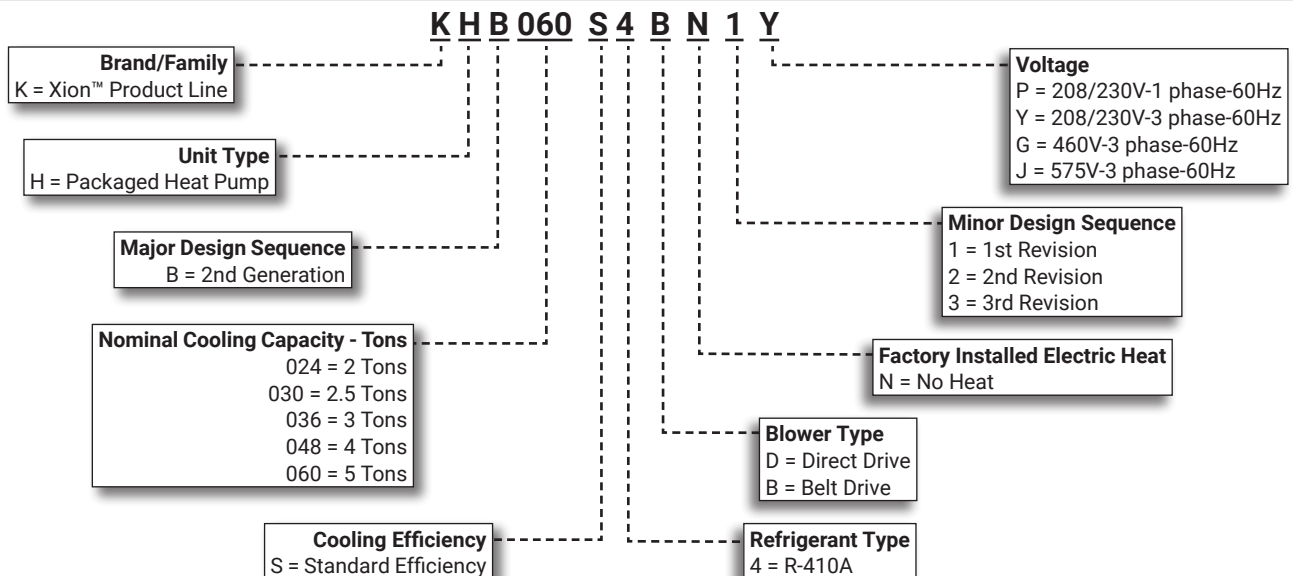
K H B 060 S 4 B N 1 Y

Brand/Family
K = Xion™ Product Line

Unit Type
H = Packaged Heat Pump

Major Design Sequence
B = 2nd Generation

Nominal Cooling Capacity - Tons
024 = 2 Tons
030 = 2.5 Tons
036 = 3 Tons
048 = 4 Tons
060 = 5 Tons

Cooling Efficiency
S = Standard Efficiency

Voltage
P = 208/230V-1 phase-60Hz
Y = 208/230V-3 phase-60Hz
G = 460V-3 phase-60Hz
J = 575V-3 phase-60Hz

Minor Design Sequence
1 = 1st Revision
2 = 2nd Revision
3 = 3rd Revision

Factory Installed Electric Heat
N = No Heat

Blower Type
D = Direct Drive
B = Belt Drive

Refrigerant Type
4 = R-410A